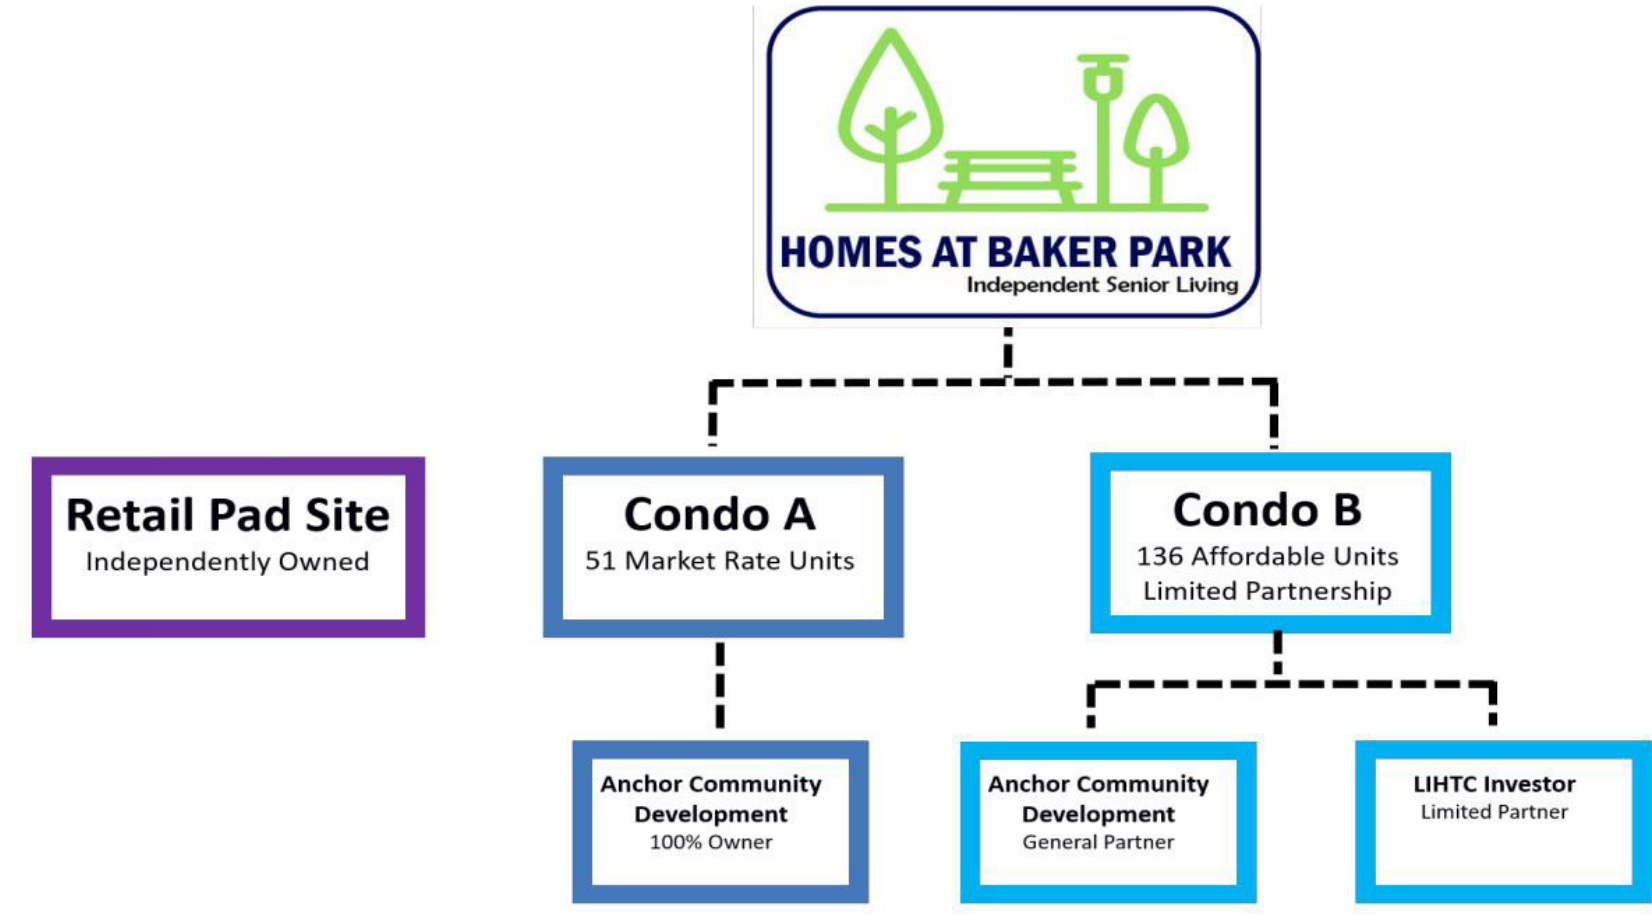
HOMES AT BAKER PARK
Independent Senior Living

Retail Pad Site
Independently Owned

Condo A
51 Market Rate Units

Condo B
136 Affordable Units
Limited Partnership

Anchor Community Development
100% Owner

Anchor Community Development
General Partner

LIHTC Investor
Limited Partner